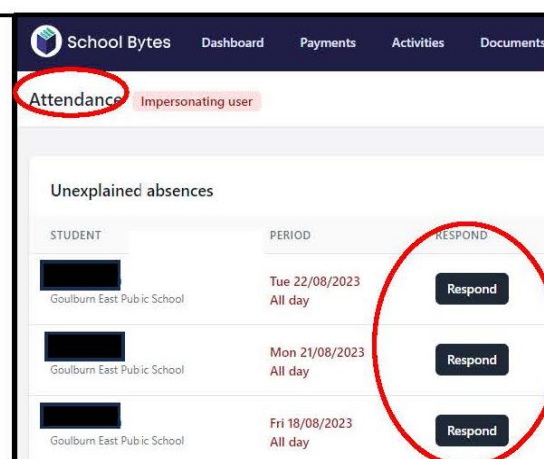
School Bytes Dashboard Payments Activities Documents

Attendance Impersonating user

Unexplained absences

| STUDENT | PERIOD | RESPOND |
|---|---|---|
| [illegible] Goulburn East Pubic School | Tue 22/08/2023 All day | Respond |
| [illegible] Goulburn East Pubic School | Mon 21/08/2023 All day | Respond |
| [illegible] Goulburn East Pubic School | Fri 18/08/2023 All day | Respond |